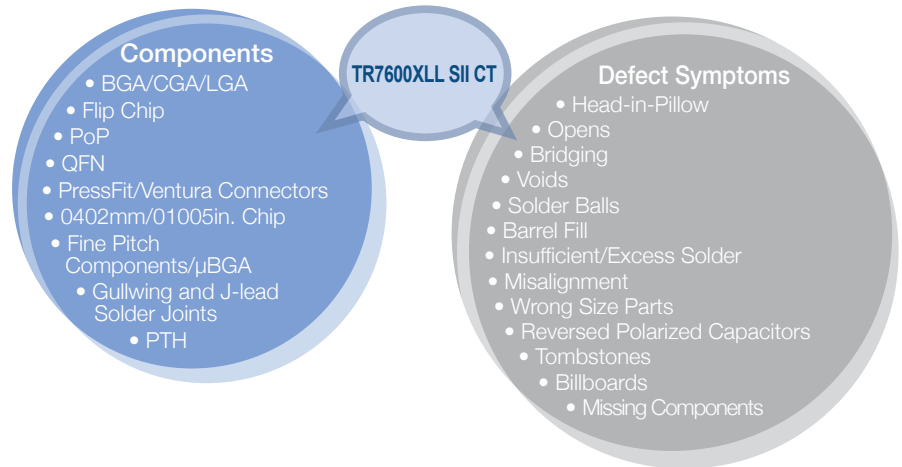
Components

• BGA/CGA/LGA
• Flip Chip
• PoP
• QFN
• PressFit/Ventura Connectors
• 0402mm/01005in. Chip
• Fine Pitch Components/µBGA
• Gullwing and J-lead Solder Joints
• PTH

TR7600XLL SII CT

Defect Symptoms

• Head-in-Pillow
• Opens
• Bridging
• Voids
• Solder Balls
• Barrel Fill
• Insufficient/Excess Solder
• Misalignment
• Wrong Size Parts
• Reversed Polarized Capacitors
• Tombstones
• Billboards
• Missing Components